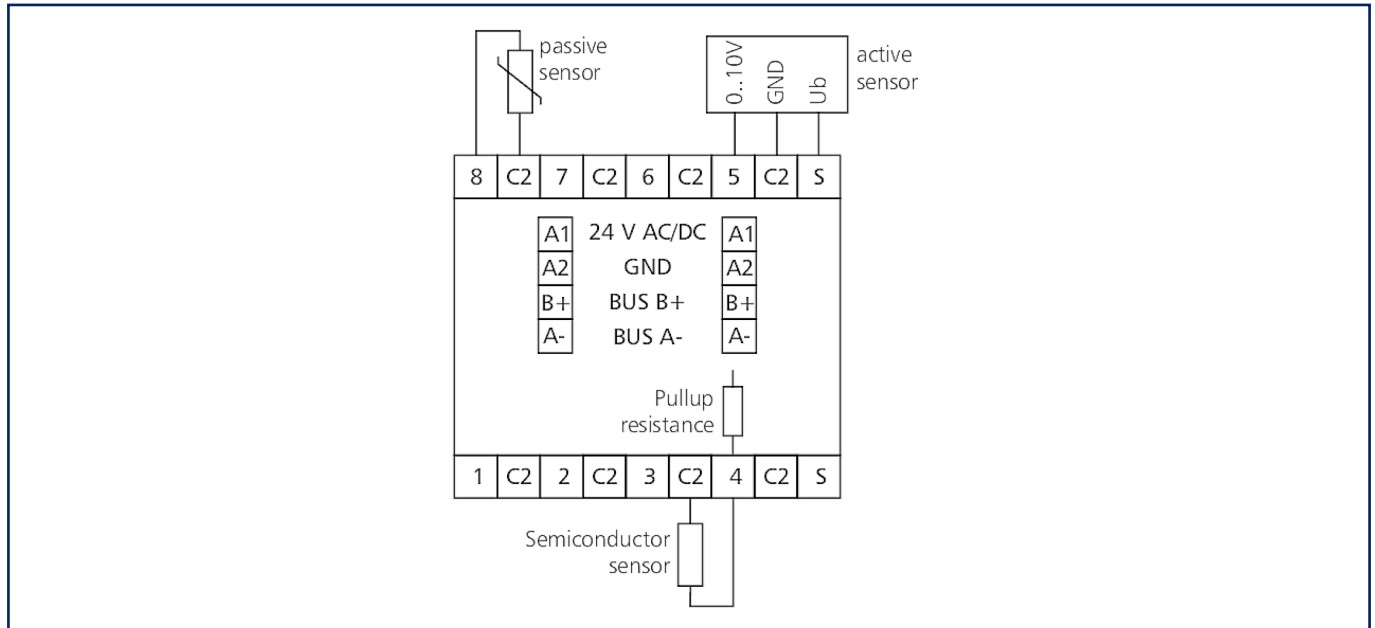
passive sensor

0..10V GND Ub

active sensor

| 8 | C2 | 7 | C2 | 6 | C2 | 5 | C2 | S |
|---|---|---|---|---|---|---|---|---|

| A1 | 24 V AC/DC | A1 |
|---|---|---|
| A2 | GND | A2 |
| B+ | BUS B+ | B+ |
| A- | BUS A- | A- |

Pullup resistance

| 1 | C2 | 2 | C2 | 3 | C2 | 4 | C2 | S |
|---|---|---|---|---|---|---|---|---|

Semiconductor sensor